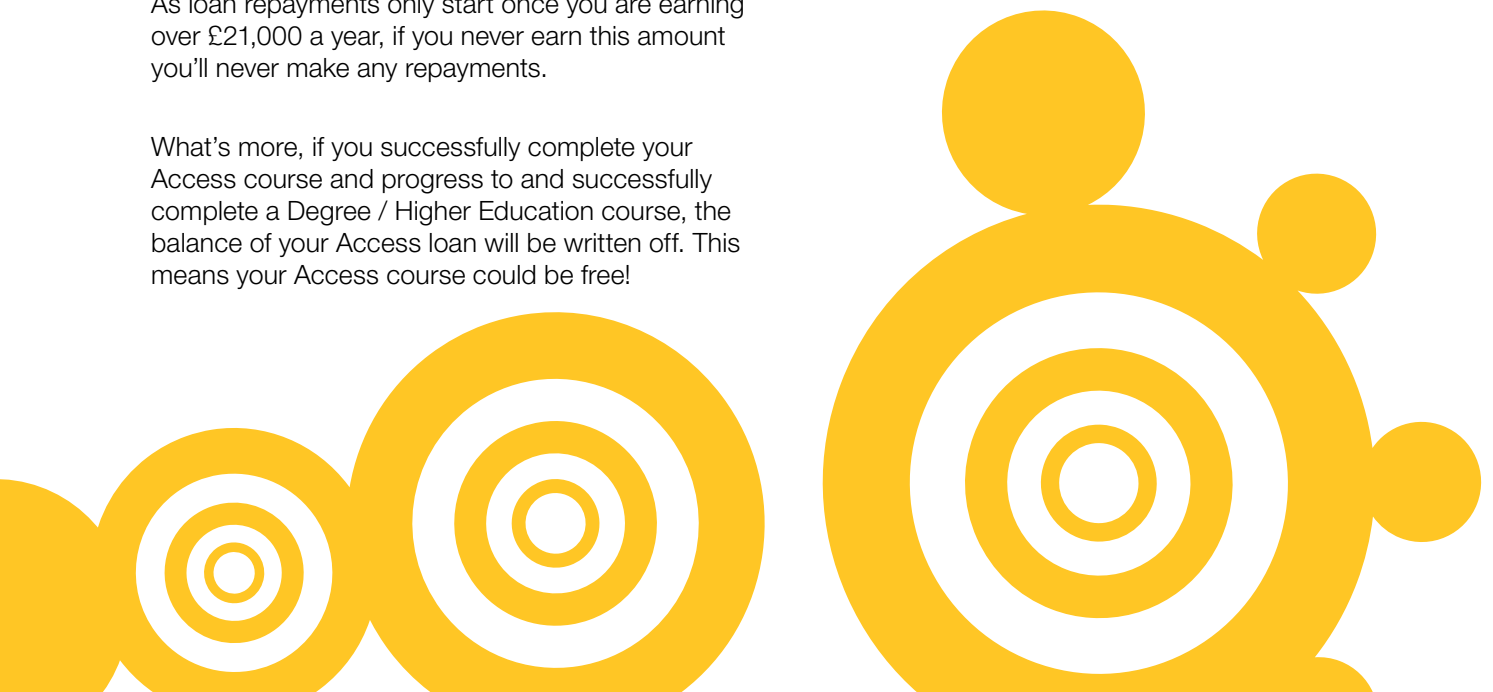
As loan repayments only start once you are earning over £21,000 a year, if you never earn this amount you'll never make any repayments.

What's more, if you successfully complete your Access course and progress to and successfully complete a Degree / Higher Education course, the balance of your Access loan will be written off. This means your Access course could be free!